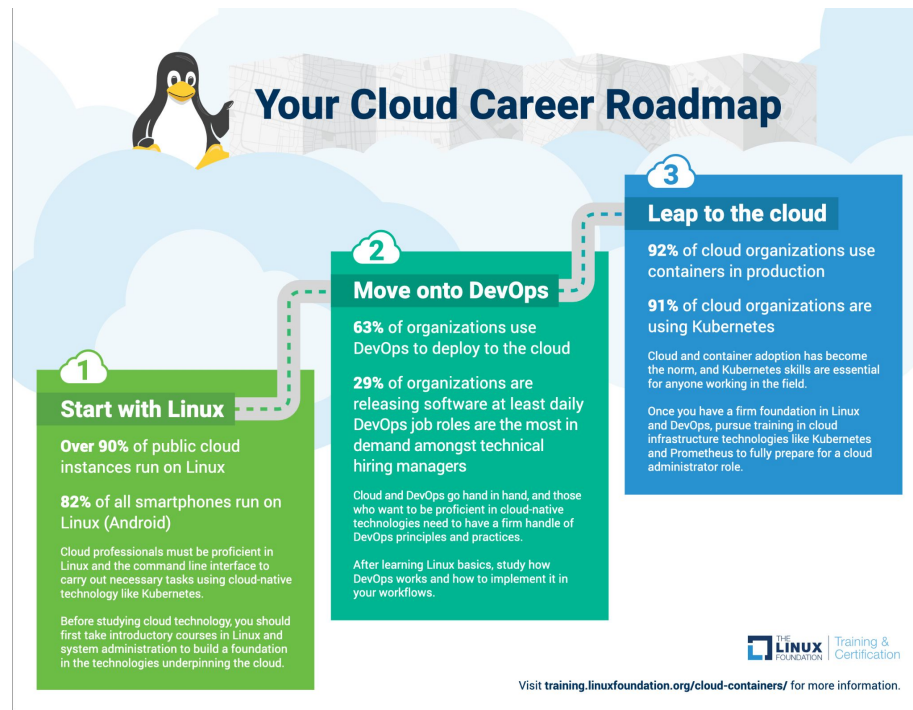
Your Cloud Career Roadmap

1

Start with Linux

Over 90% of public cloud instances run on Linux

82% of all smartphones run on Linux (Android)

Cloud professionals must be proficient in Linux and the command line interface to carry out necessary tasks using cloud-native technology like Kubernetes.

Before studying cloud technology, you should first take introductory courses in Linux and system administration to build a foundation in the technologies underpinning the cloud.

2

Move onto DevOps

63% of organizations use DevOps to deploy to the cloud

29% of organizations are releasing software at least daily DevOps job roles are the most in demand amongst technical hiring managers

Cloud and DevOps go hand in hand, and those who want to be proficient in cloud-native technologies need to have a firm handle of DevOps principles and practices.

After learning Linux basics, study how DevOps works and how to implement it in your workflows.

3

Leap to the cloud

92% of cloud organizations use containers in production

91% of cloud organizations are using Kubernetes

Cloud and container adoption has become the norm, and Kubernetes skills are essential for anyone working in the field.

Once you have a firm foundation in Linux and DevOps, pursue training in cloud infrastructure technologies like Kubernetes and Prometheus to fully prepare for a cloud administrator role.

THE LINUX FOUNDATION | Training & Certification

Visit training.linuxfoundation.org/cloud-containers/ for more information.